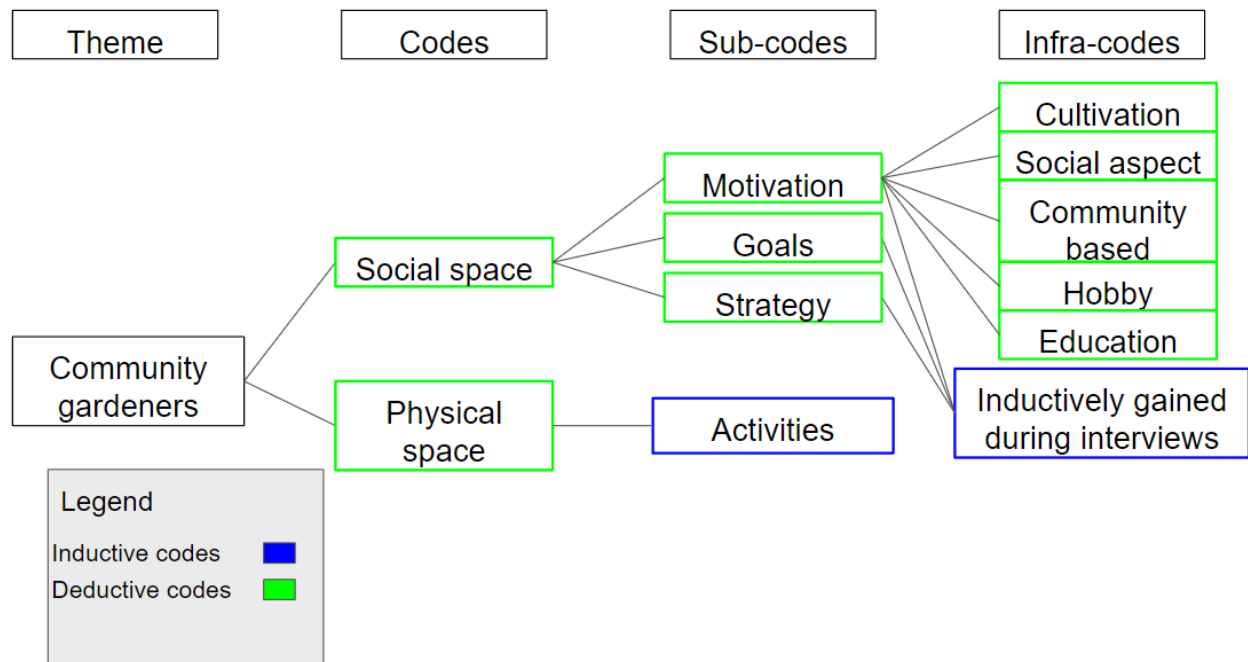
Theme

Codes

Sub-codes

Infra-codes

Cultivation

Social aspect

Motivation

Community based

Goals

Social space

Strategy

Hobby

Education

Community gardeners

Inductively gained during interviews

Physical space

Activities

Legend

Inductive codes

Deductive codes